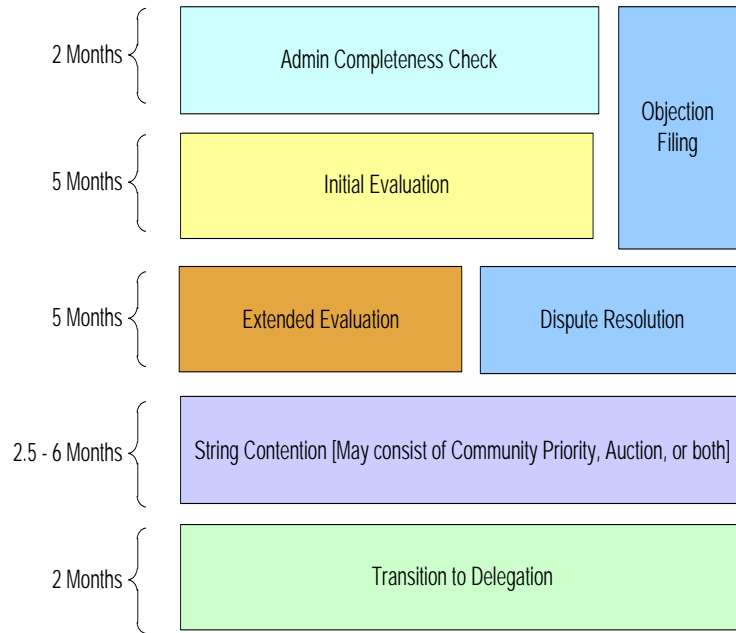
2 Months

Admin Completeness Check

Objection Filing

5 Months

Initial Evaluation

5 Months

Extended Evaluation

Dispute Resolution

2.5 - 6 Months

String Contention [May consist of Community Priority, Auction, or both]

2 Months

Transition to Delegation